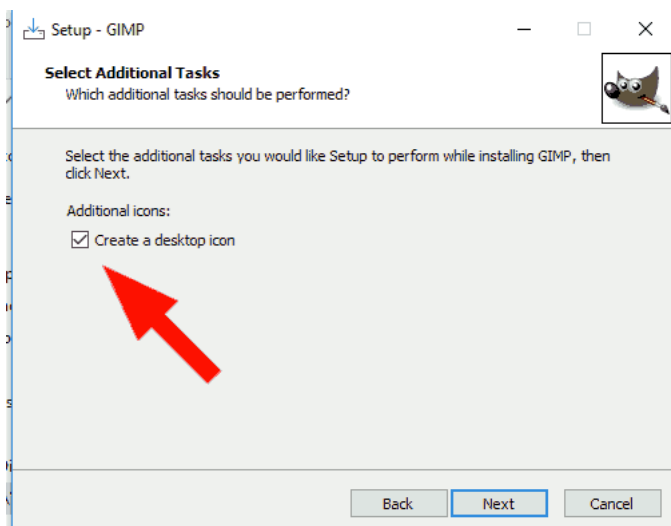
Setup - GIMP

Select Additional Tasks
Which additional tasks should be performed?

Select the additional tasks you would like Setup to perform while installing GIMP, then click Next.

Additional icons:

Create a desktop icon

Back
Next
Cancel